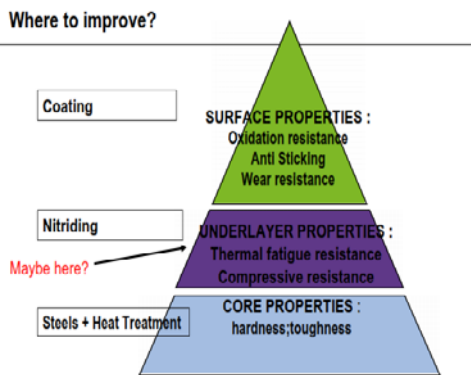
Where to improve?

Coating

SURFACE PROPERTIES :
Oxidation resistance
Anti Sticking
Wear resistance

Nitriding

Maybe here?

UNDERLAYER PROPERTIES :
Thermal fatigue resistance
Compressive resistance

Steels + Heat Treatment

CORE PROPERTIES :
hardness;toughness